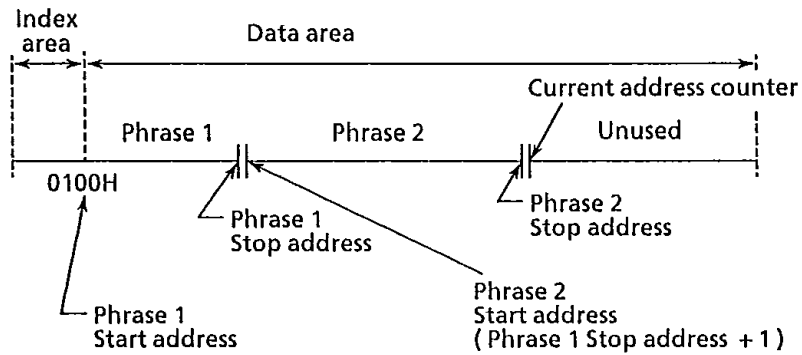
Index area

Data area

Current address counter

Phrase 1

Phrase 2

Unused

0100H

Phrase 1 Stop address

Phrase 2 Stop address

Phrase 1 Start address

Phrase 2 Start address ( Phrase 1 Stop address + 1 )